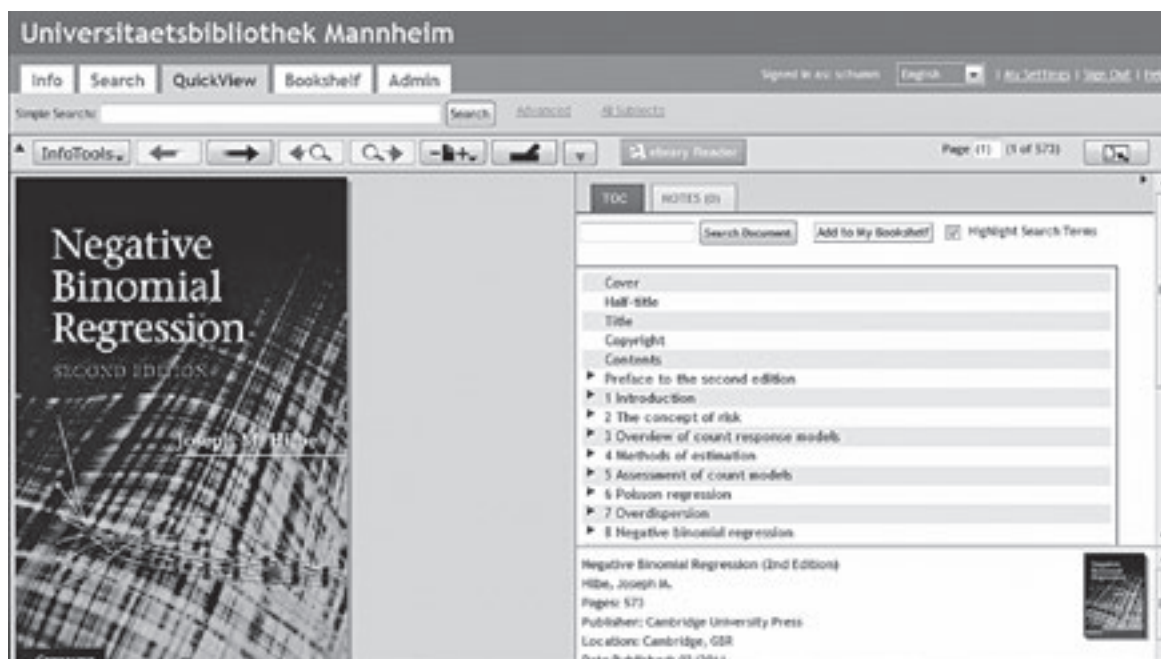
Universitaetsbibliothek Mannheim

Info | Search | QuickView | Bookshelf | Admin

Signed in as: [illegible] English | My Settings | Sign Out | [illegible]

Simple Search: Search Advanced All Subjects

InfoTools

ebrary Reader

Page (1) (1 of 573)

Negative Binomial Regression

SECOND EDITION

Joseph M. Hilbe

TOC NOTES (0)

Search Document Add to My Bookshelf Highlight Search Terms

Cover
Half-title
Title
Copyright
Contents
Preface to the second edition
1 Introduction
2 The concept of risk
3 Overview of count response models
4 Methods of estimation
5 Assessment of count models
6 Poisson regression
7 Overdispersion
8 Negative binomial regression

Negative Binomial Regression (2nd Edition)
Hilbe, Joseph M.
Pages: 573
Publisher: Cambridge University Press
Location: Cambridge, GBR
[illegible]